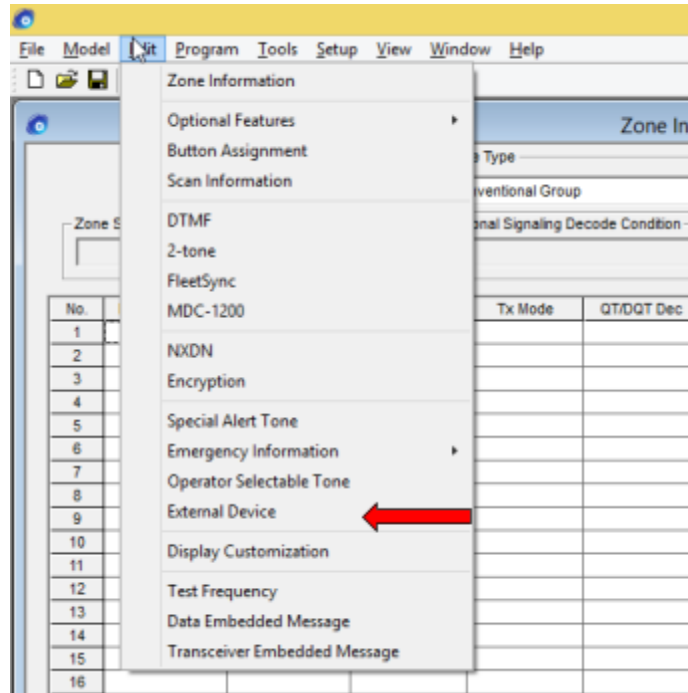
File Model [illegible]it Program Tools Setup View Window Help

Zone In

Zone Information
Optional Features
Button Assignment
Scan Information
DTMF
2-tone
FleetSync
MDC-1200
NXDN
Encryption
Special Alert Tone
Emergency Information
Operator Selectable Tone
External Device
Display Customization
Test Frequency
Data Embedded Message
Transceiver Embedded Message

Zone S

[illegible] Type
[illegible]ventional Group
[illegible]nal Signaling Decode Condition

| No. | | | Tx Mode | QT/DQT Dec |
|---|---|---|---|---|
| 1 | | | | |
| 2 | | | | |
| 3 | | | | |
| 4 | | | | |
| 5 | | | | |
| 6 | | | | |
| 7 | | | | |
| 8 | | | | |
| 9 | | | | |
| 10 | | | | |
| 11 | | | | |
| 12 | | | | |
| 13 | | | | |
| 14 | | | | |
| 15 | | | | |
| 16 | | | | |